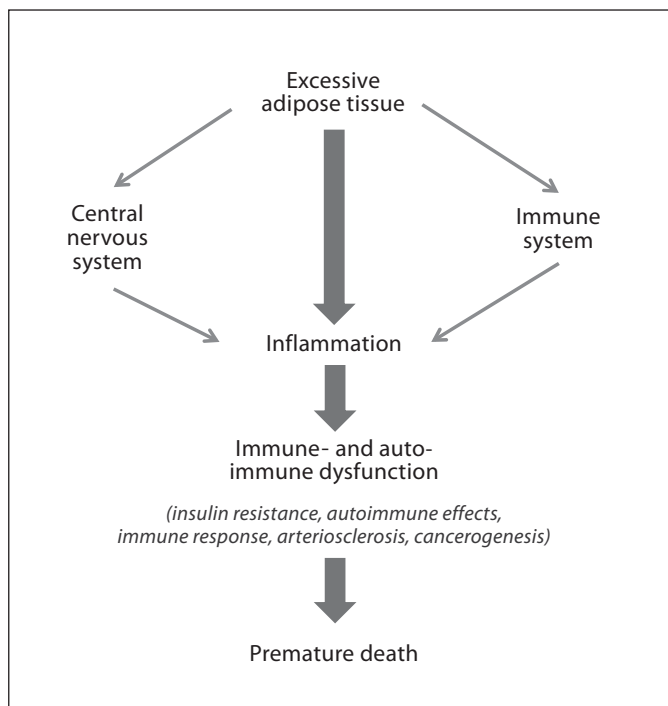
Excessive adipose tissue

Central nervous system

Immune system

Inflammation

Immune- and autoimmune dysfunction

(insulin resistance, autoimmune effects, immune response, arteriosclerosis, cancerogenesis)

Premature death